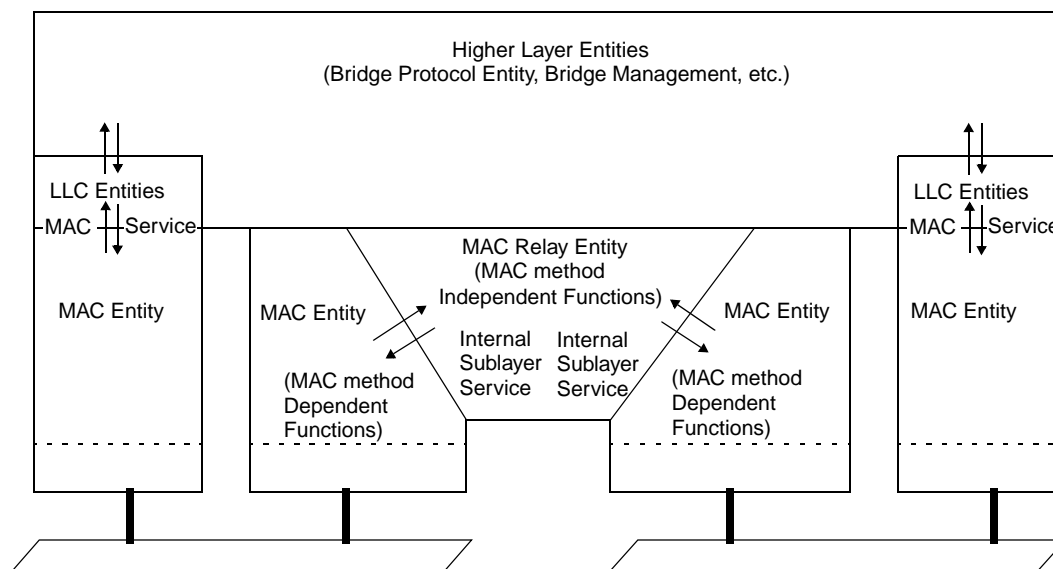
Higher Layer Entities
(Bridge Protocol Entity, Bridge Management, etc.)

LLC Entities

MAC Service

MAC Entity

MAC Entity

(MAC method Dependent Functions)

MAC Relay Entity
(MAC method Independent Functions)

Internal Sublayer Service

Internal Sublayer Service

MAC Entity

(MAC method Dependent Functions)

LLC Entities

MAC Service

MAC Entity